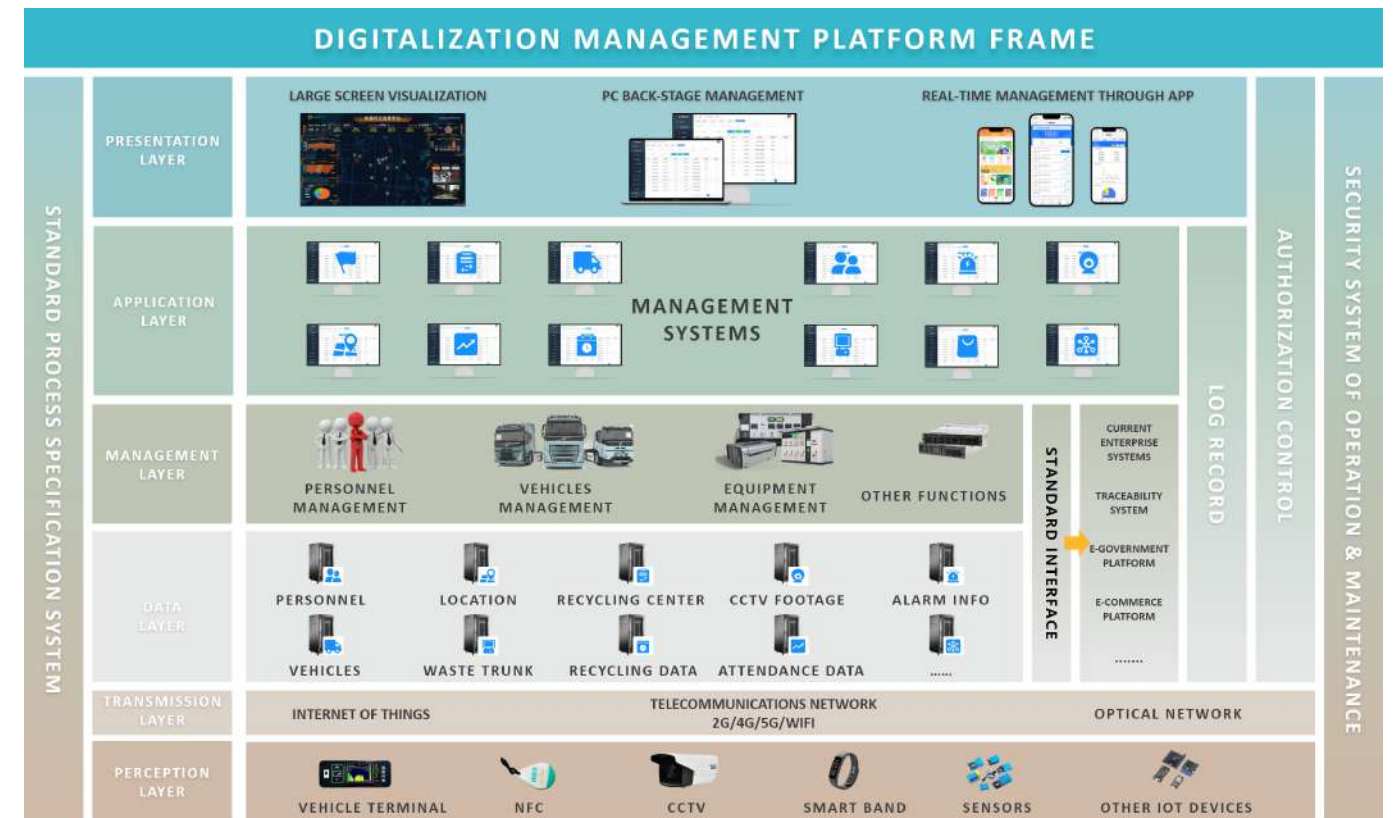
DIGITALIZATION MANAGEMENT PLATFORM FRAME

STANDARD PROCESS SPECIFICATION SYSTEM

PRESENTATION LAYER

LARGE SCREEN VISUALIZATION

PC BACK-STAGE MANAGEMENT

REAL-TIME MANAGEMENT THROUGH APP

APPLICATION LAYER

MANAGEMENT SYSTEMS

MANAGEMENT LAYER

PERSONNEL MANAGEMENT

VEHICLES MANAGEMENT

EQUIPMENT MANAGEMENT

OTHER FUNCTIONS

DATA LAYER

PERSONNEL

LOCATION

RECYCLING CENTER

CCTV FOOTAGE

ALARM INFO

VEHICLES

WASTE TRUNK

RECYCLING DATA

ATTENDANCE DATA

......

STANDARD INTERFACE

CURRENT ENTERPRISE SYSTEMS

TRACEABILITY SYSTEM

E-GOVERNMENT PLATFORM

E-COMMERCE PLATFORM

.......

LOG RECORD

AUTHORIZATION CONTROL

SECURITY SYSTEM OF OPERATION & MAINTENANCE

TRANSMISSION LAYER

INTERNET OF THINGS

TELECOMMUNICATIONS NETWORK 2G/4G/5G/WIFI

OPTICAL NETWORK

PERCEPTION LAYER

VEHICLE TERMINAL

NFC

CCTV

SMART BAND

SENSORS

OTHER IOT DEVICES